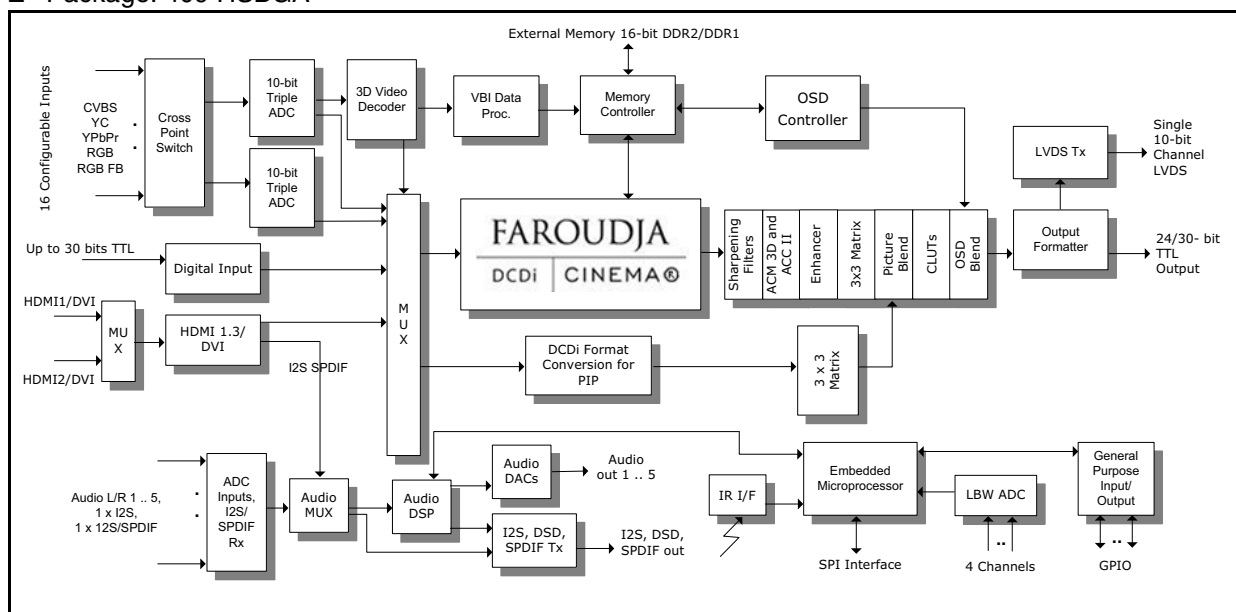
Package: 490 HSBGA

External Memory 16-bit DDR2/DDR1

16 Configurable Inputs

CVBS
YC
YPbPr
RGB
RGB FB

Cross Point Switch

10-bit Triple ADC

10-bit Triple ADC

3D Video Decoder

VBI Data Proc.

Memory Controller

OSD Controller

LVDS Tx

Single 10-bit Channel LVDS

Up to 30 bits TTL

Digital Input

M U X

FAROUDJA
DCDi | CINEMA®

Sharpening Filters

ACM 3D and ACC II

Enhancer

3x3 Matrix

Picture Blend

CLUTs

OSD Blend

Output Formatter

24/30- bit TTL Output

HDMI1/DVI

MU X

HDMI 1.3/ DVI

HDMI2/DVI

I2S SPDIF

DCDi Format Conversion for PIP

3 x 3 Matrix

Audio L/R 1 .. 5, 1 x I2S, 1 x 12S/SPDIF

ADC Inputs, I2S/ SPDIF Rx

Audio MUX

Audio DSP

Audio DACs

Audio out 1 .. 5

I2S, DSD, SPDIF Tx

I2S, DSD, SPDIF out

IR I/F

Embedded Microprocessor

SPI Interface

LBW ADC

4 Channels

General Purpose Input/ Output

GPIO